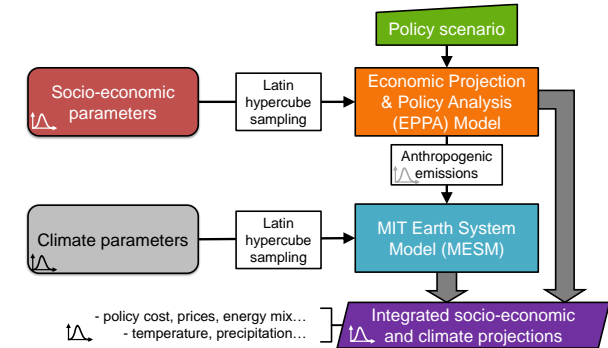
Policy scenario

Socio-economic parameters

Latin hypercube sampling

Economic Projection & Policy Analysis (EPPA) Model

Anthropogenic emissions

Climate parameters

Latin hypercube sampling

MIT Earth System Model (MESM)

- policy cost, prices, energy mix…
- temperature, precipitation…

Integrated socio-economic and climate projections